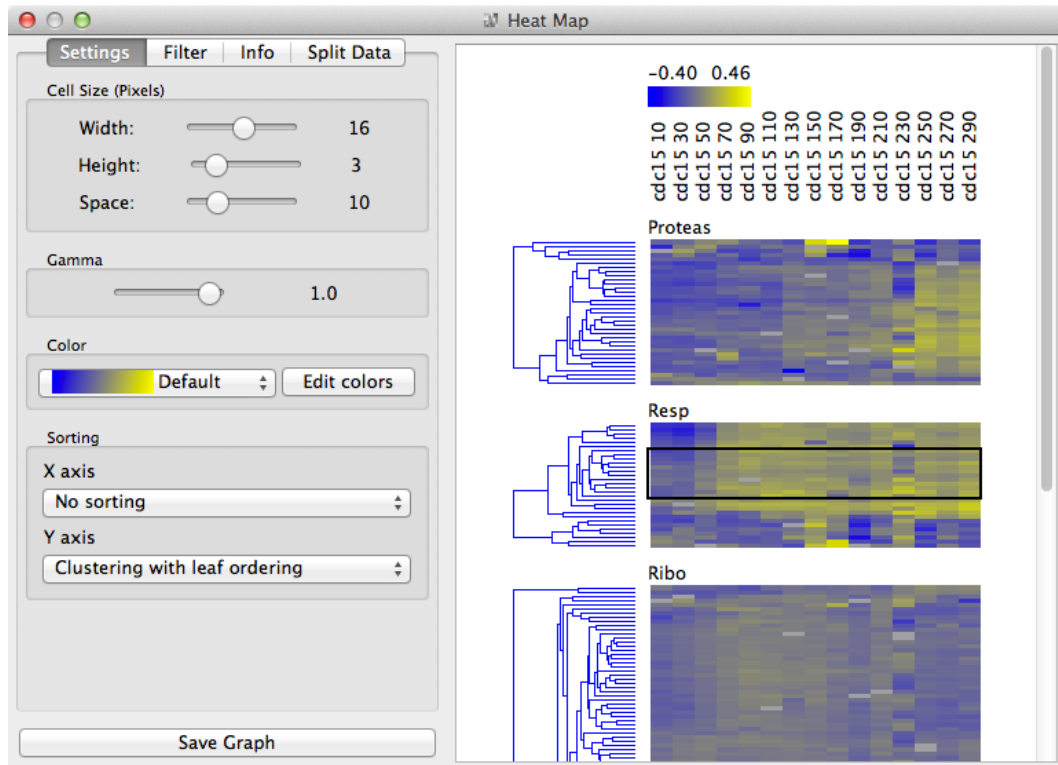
Heat Map

Settings | Filter | Info | Split Data

Cell Size (Pixels)

Width: 16

Height: 3

Space: 10

Gamma

1.0

Color

Default

Edit colors

Sorting

X axis

No sorting

Y axis

Clustering with leaf ordering

Save Graph

−0.40 0.46

cdc15 10
cdc15 30
cdc15 50
cdc15 70
cdc15 90
cdc15 110
cdc15 130
cdc15 150
cdc15 170
cdc15 190
cdc15 210
cdc15 230
cdc15 250
cdc15 270
cdc15 290

Proteas

Resp

Ribo